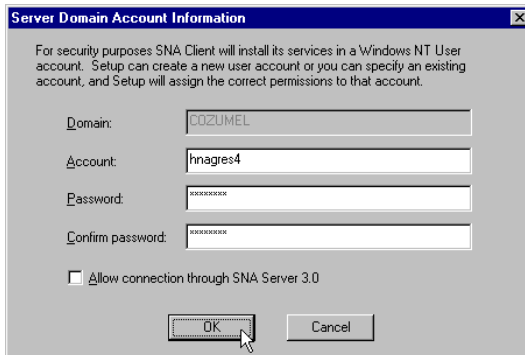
Server Domain Account Information

For security purposes SNA Client will install its services in a Windows NT User account. Setup can create a new user account or you can specify an existing account, and Setup will assign the correct permissions to that account.

Domain: COZUMEL

Account: hnagres4

Password: ********

Confirm password: ********

Allow connection through SNA Server 3.0

OK

Cancel